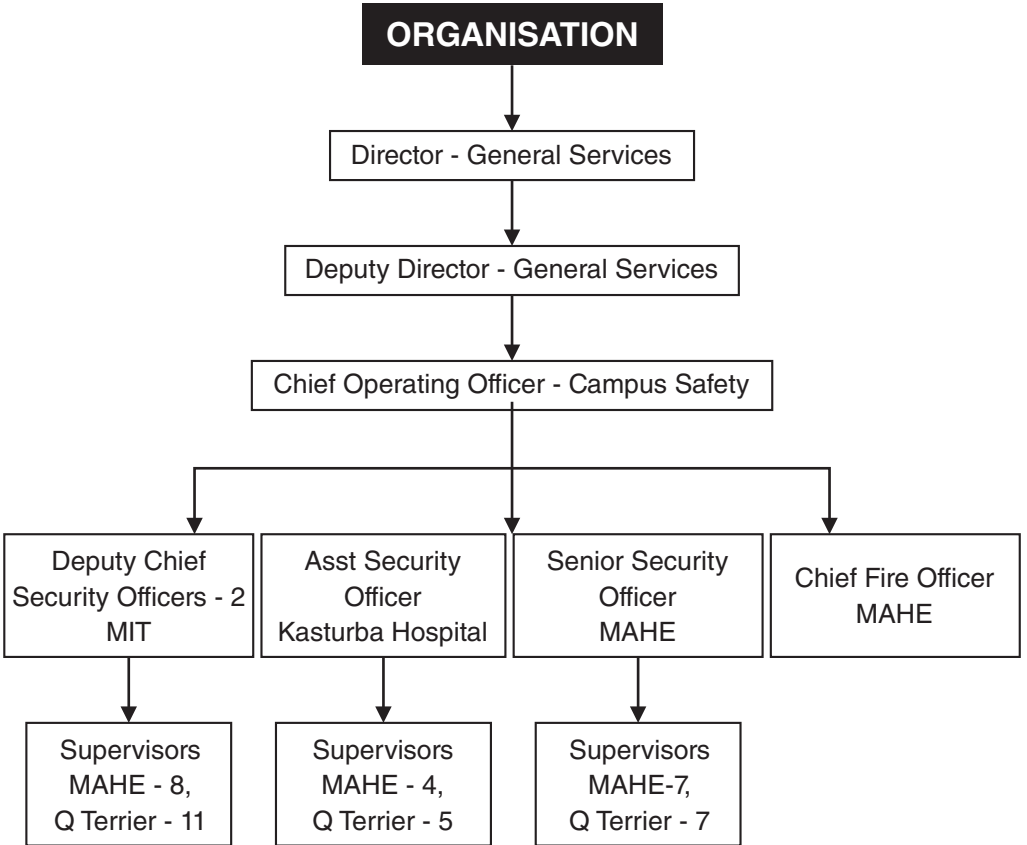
ORGANISATION

Director - General Services

Deputy Director - General Services

Chief Operating Officer - Campus Safety

Deputy Chief Security Officers - 2 MIT

Asst Security Officer Kasturba Hospital

Senior Security Officer MAHE

Chief Fire Officer MAHE

Supervisors MAHE - 8, Q Terrier - 11

Supervisors MAHE - 4, Q Terrier - 5

Supervisors MAHE-7, Q Terrier - 7